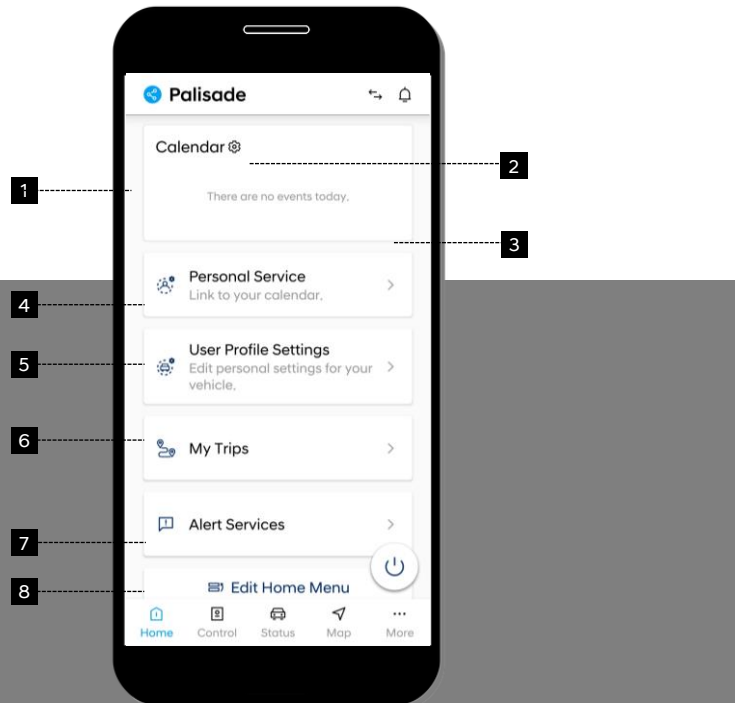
Palisade

Calendar

There are no events today.

1
2
3

Personal Service
Link to your calendar.
4

User Profile Settings
Edit personal settings for your vehicle.
5

My Trips
6

Alert Services
7

Edit Home Menu
8

Home Control Status Map More